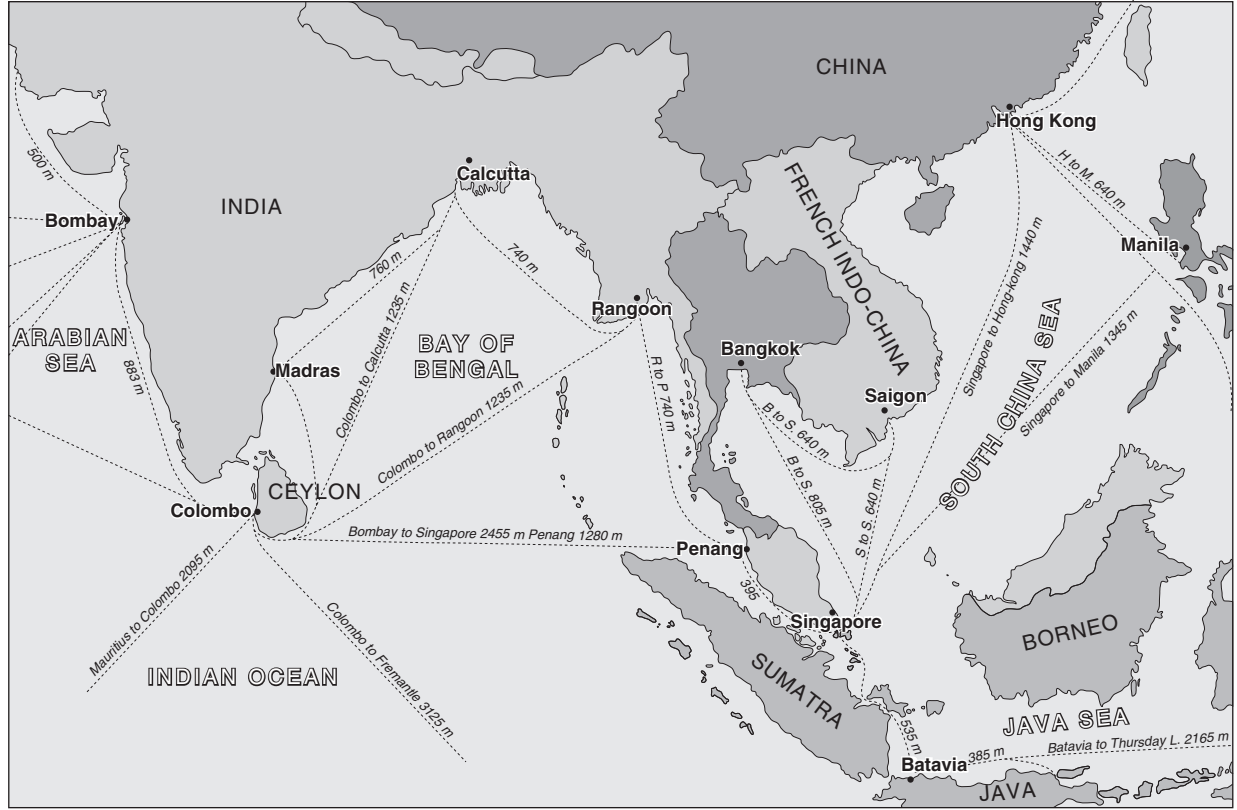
CHINA
Hong Kong
H to M. 640 m
500 m
Calcutta
INDIA
FRENCH INDO-CHINA
Bombay
Manila
Singapore to Hong-Kong 1440 m
760 m
740 m
Rangoon
ARABIAN SEA
Colombo to Calcutta 1235 m
BAY OF BENGAL
Bangkok
SOUTH CHINA SEA
Singapore to Manila 1345 m
883 m
Madras
R to P 740 m
Saigon
Colombo to Rangoon 1235 m
B to S. 640 m
B to S. 805 m
CEYLON
S. to S. 640 m
Colombo
Bombay to Singapore 2455 m Penang 1280 m
Penang
Mauritius to Colombo 2095 m
395
Singapore
BORNEO
Colombo to Fremantle 3125 m
INDIAN OCEAN
SUMATRA
535 m
JAVA SEA
385 m
Batavia to Thursday I. 2165 m
Batavia
JAVA